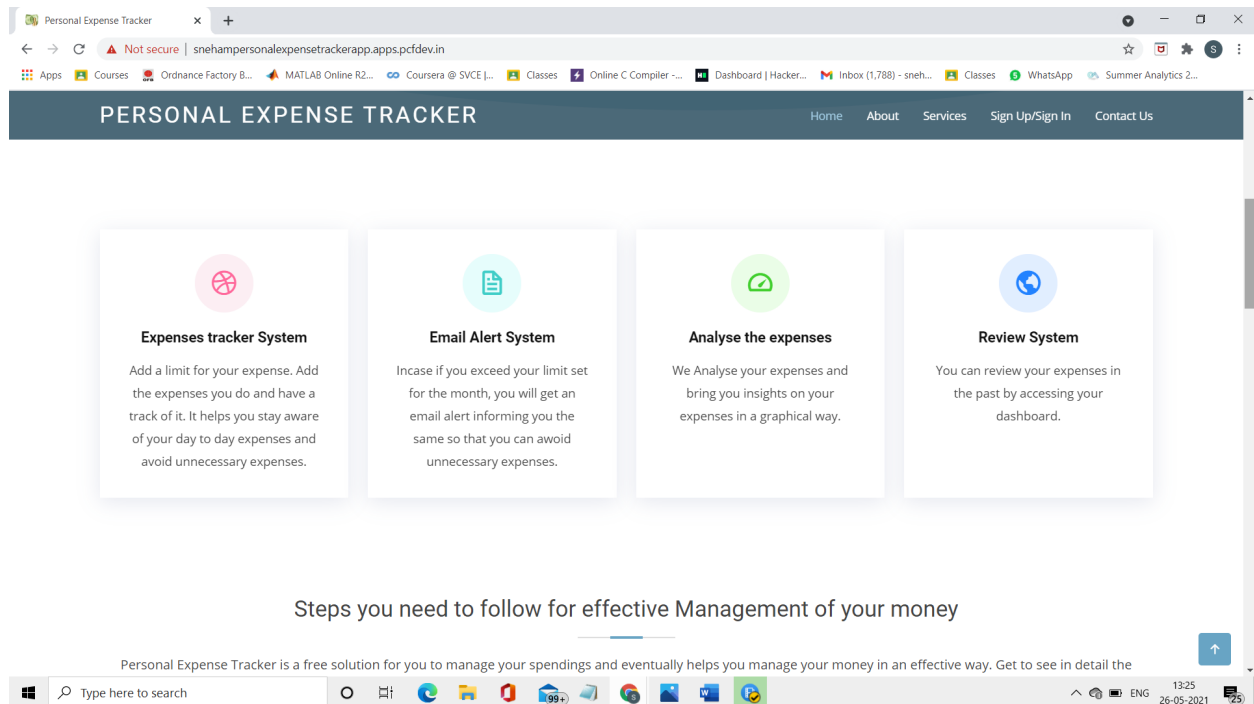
Personal Expense Tracker × +

Not secure | snehampersonalexpensetrackerapp.apps.pcfdev.in

Apps Courses Ordnance Factory B... MATLAB Online R2... Coursera @ SVCE |... Classes Online C Compiler -... Dashboard | Hacker... Inbox (1,788) - sneh... Classes WhatsApp Summer Analytics 2...

PERSONAL EXPENSE TRACKER

Home About Services Sign Up/Sign In Contact Us

Expenses tracker System

Add a limit for your expense. Add the expenses you do and have a track of it. It helps you stay aware of your day to day expenses and avoid unnecessary expenses.

Email Alert System

Incase if you exceed your limit set for the month, you will get an email alert informing you the same so that you can awoid unnecessary expenses.

Analyse the expenses

We Analyse your expenses and bring you insights on your expenses in a graphical way.

Review System

You can review your expenses in the past by accessing your dashboard.

Steps you need to follow for effective Management of your money

Personal Expense Tracker is a free solution for you to manage your spendings and eventually helps you manage your money in an effective way. Get to see in detail the

Type here to search

99+

ENG 13:25 26-05-2021 25